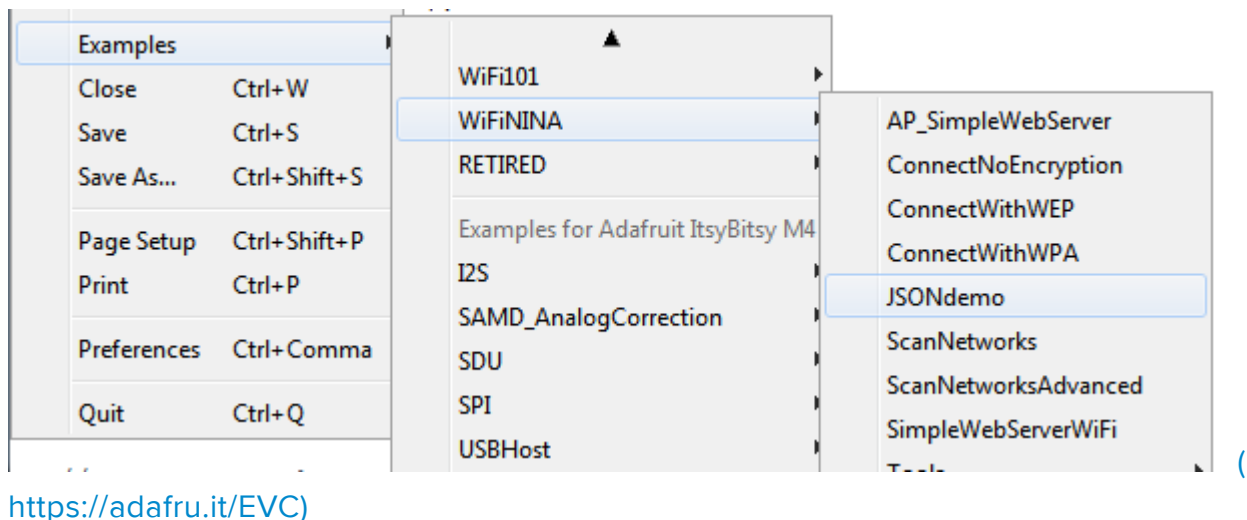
Examples
Close Ctrl+W
Save Ctrl+S
Save As... Ctrl+Shift+S
Page Setup Ctrl+Shift+P
Print Ctrl+P
Preferences Ctrl+Comma
Quit Ctrl+Q

WiFi101
WiFiNINA
RETIRED
Examples for Adafruit ItsyBitsy M4
I2S
SAMD_AnalogCorrection
SDU
SPI
USBHost

AP_SimpleWebServer
ConnectNoEncryption
ConnectWithWEP
ConnectWithWPA
JSONdemo
ScanNetworks
ScanNetworksAdvanced
SimpleWebServerWiFi
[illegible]

(https://adafru.it/EVC)